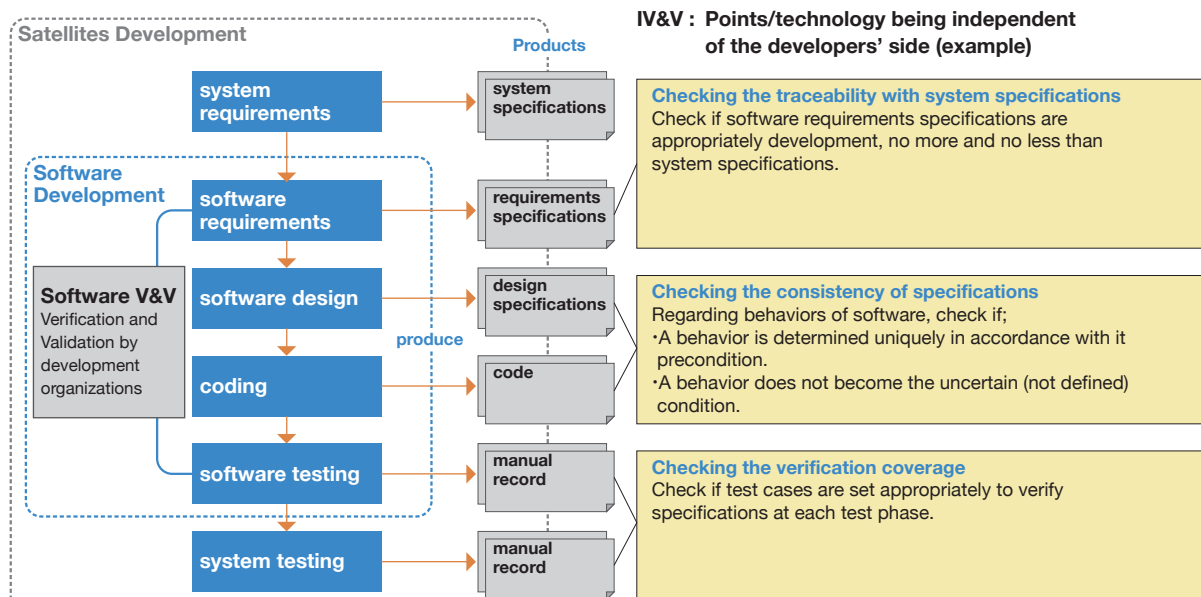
Satellites Development

Products

system requirements

system specifications

Software Development

software requirements

requirements specifications

Software V&V
Verification and Validation by development organizations

software design

design specifications

produce

coding

code

software testing

manual record

system testing

manual record

IV&V : Points/technology being independent of the developers' side (example)

Checking the traceability with system specifications
Check if software requirements specifications are appropriately development, no more and no less than system specifications.

Checking the consistency of specifications
Regarding behaviors of software, check if;
･A behavior is determined uniquely in accordance with it precondition.
･A behavior does not become the uncertain (not defined) condition.

Checking the verification coverage
Check if test cases are set appropriately to verify specifications at each test phase.